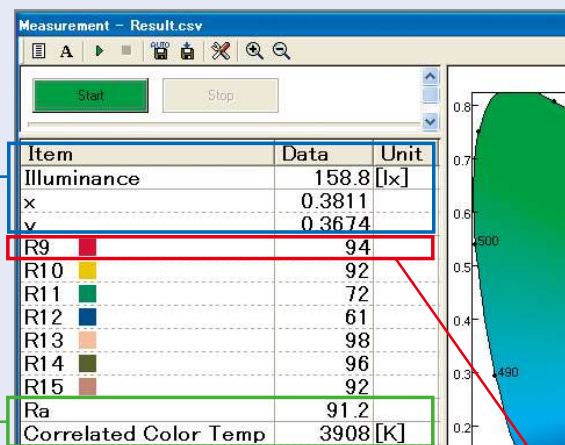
Measurement - Result.csv

A

AUTO

Start

Stop

| Item | Data | Unit |
|---|---|---|
| Illuminance | 158.8 | [lx] |
| x | 0.3811 | |
| y | 0.3674 | |
| R9 | 94 | |
| R10 | 92 | |
| R11 | 72 | |
| R12 | 61 | |
| R13 | 98 | |
| R14 | 96 | |
| R15 | 92 | |
| Ra | 91.2 | |
| Correlated Color Temp | 3908 | [K] |

0.8
0.7
0.6
500
0.5
0.4
490
0.3
0.2